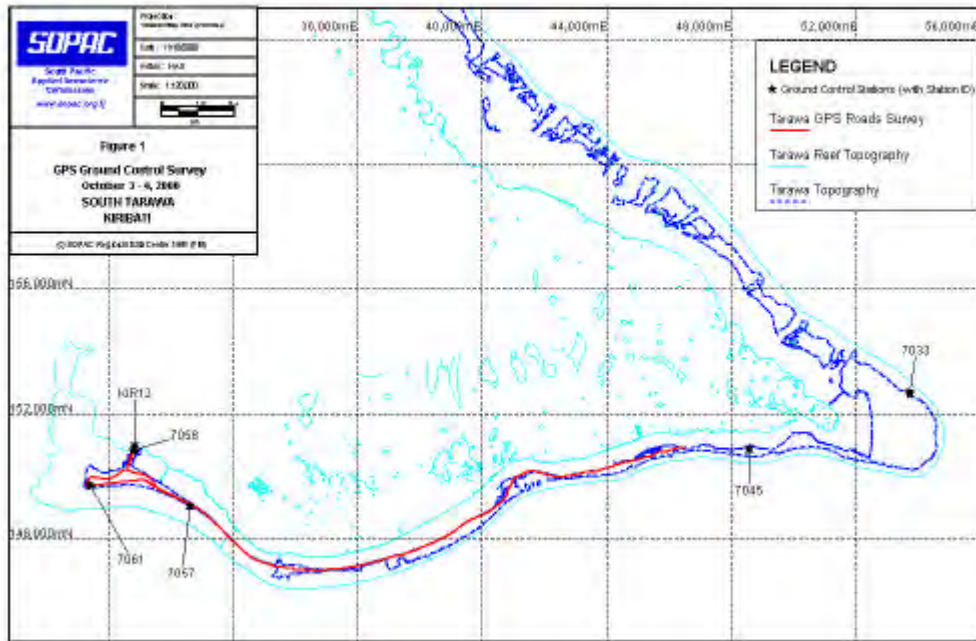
SOPAC

South Pacific Applied Geoscience Commission
www.sopac.org.fj

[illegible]
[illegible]
Date: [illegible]
Datum: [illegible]
Scale: 1:120000

Figure 1
GPS Ground Control Survey
October 3 - 4, 2000
SOUTH TARAWA
KIRIBATI

(c) SOPAC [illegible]

36,000mE
40,000mE
44,000mE
48,000mE
52,000mE
56,000mE

156,000mN
152,000mN
148,000mN

LEGEND
★ Ground Control Stations (with Station ID)
Tarawa GPS Roads Survey
Tarawa Reef Topography
Tarawa Topography

7033
KIR13
7058
7045
7061
7057